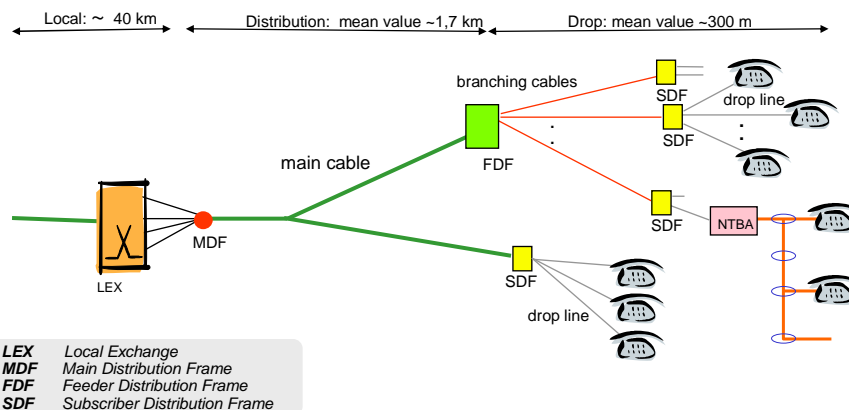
Local: ~ 40 km

Distribution: mean value ~1,7 km

Drop: mean value ~300 m

branching cables

SDF

drop line

SDF

:

main cable

FDF

SDF

NTBA

LEX

MDF

SDF

drop line

| | |
|---|---|
| LEX | Local Exchange |
| MDF | Main Distribution Frame |
| FDF | Feeder Distribution Frame |
| SDF | Subscriber Distribution Frame |